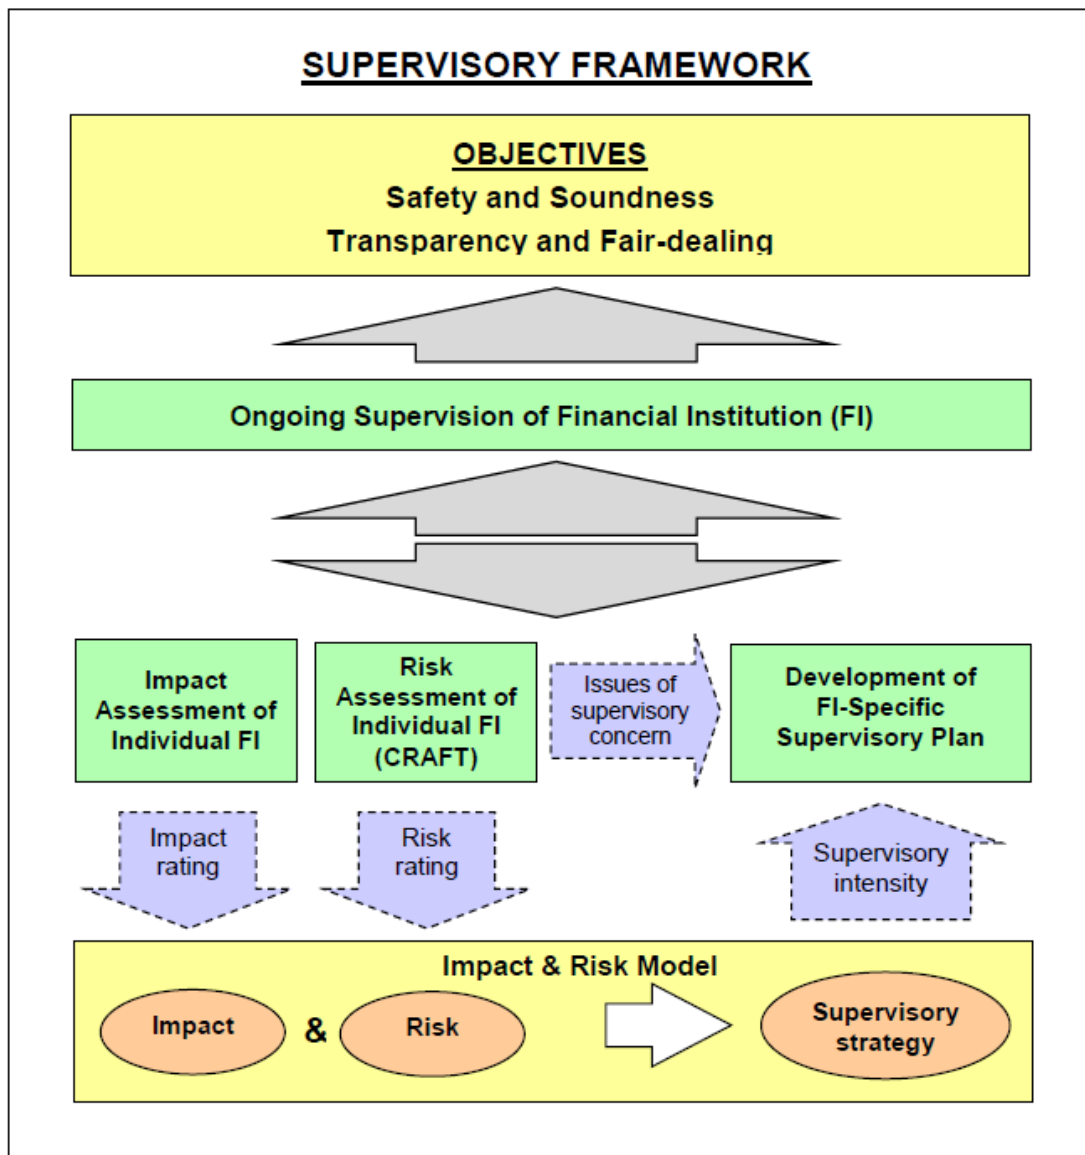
SUPERVISORY FRAMEWORK

OBJECTIVES
Safety and Soundness
Transparency and Fair-dealing

Ongoing Supervision of Financial Institution (FI)

Impact Assessment of Individual FI

Risk Assessment of Individual FI (CRAFT)

Issues of supervisory concern

Development of FI-Specific Supervisory Plan

Impact rating

Risk rating

Supervisory intensity

Impact & Risk Model

Impact

&

Risk

Supervisory strategy